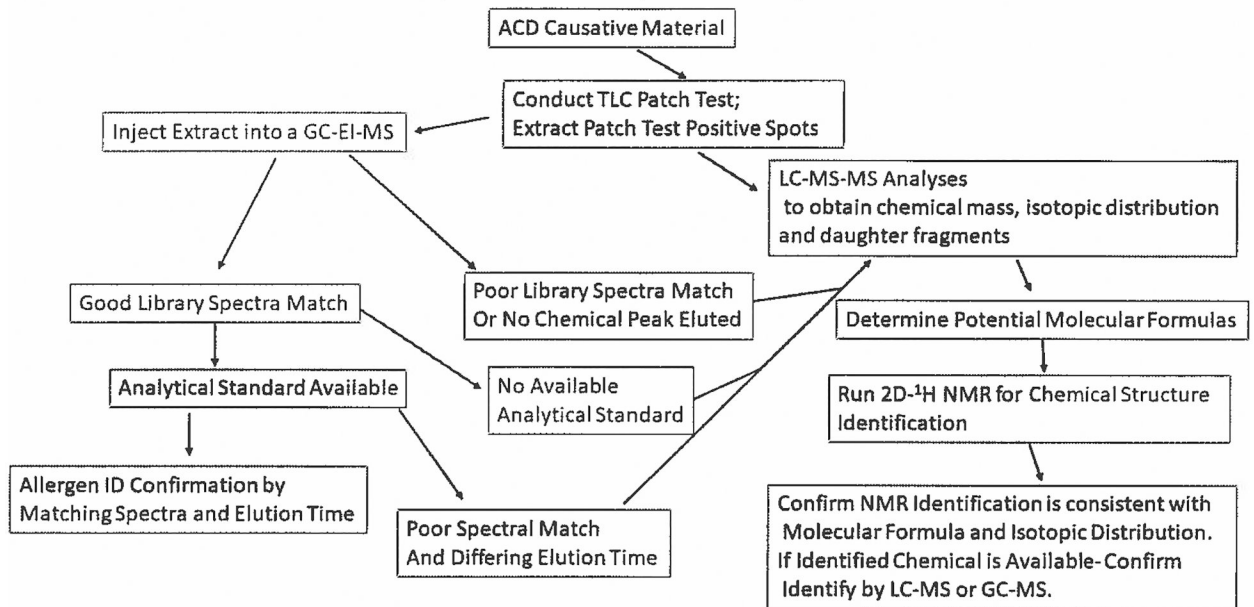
ACD Causative Material

Conduct TLC Patch Test;
Extract Patch Test Positive Spots

Inject Extract into a GC-EI-MS

LC-MS-MS Analyses
to obtain chemical mass, isotopic distribution and daughter fragments

Good Library Spectra Match

Poor Library Spectra Match
Or No Chemical Peak Eluted

Determine Potential Molecular Formulas

Analytical Standard Available

No Available
Analytical Standard

Run 2D-$^1$H NMR for Chemical Structure Identification

Allergen ID Confirmation by
Matching Spectra and Elution Time

Poor Spectral Match
And Differing Elution Time

Confirm NMR Identification is consistent with Molecular Formula and Isotopic Distribution. If Identified Chemical is Available- Confirm Identify by LC-MS or GC-MS.